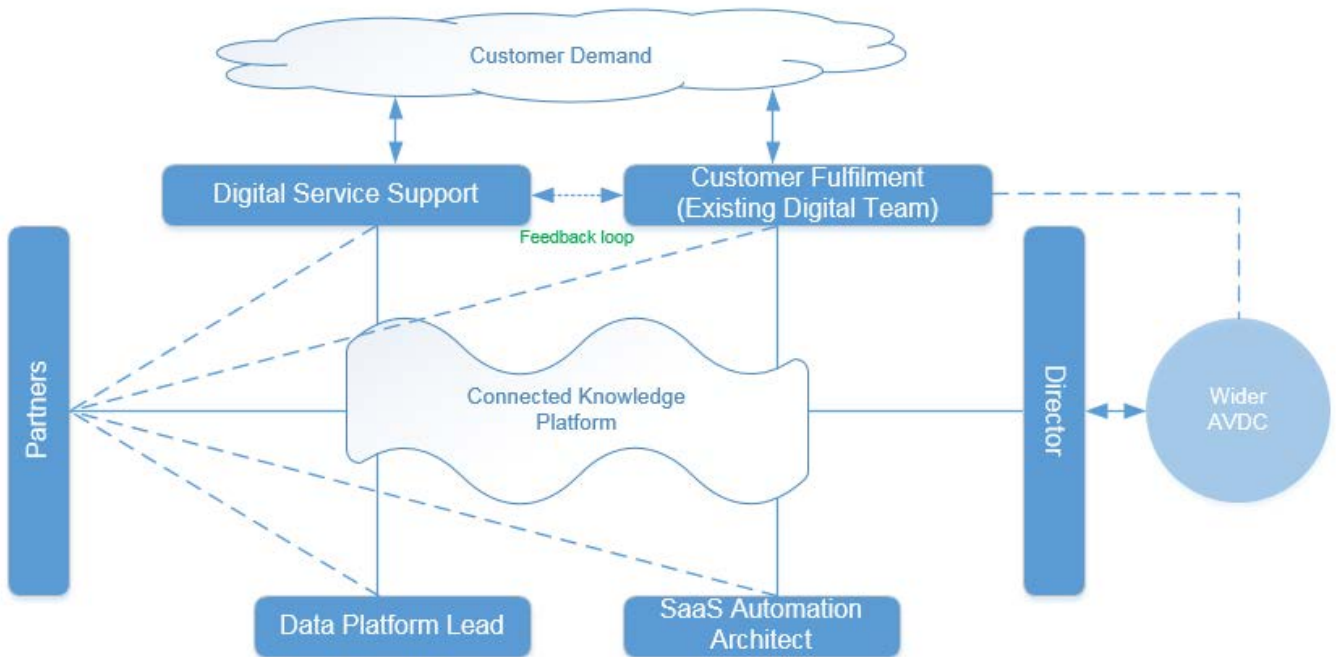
Customer Demand

Digital Service Support

Customer Fulfilment (Existing Digital Team)

Feedback loop

Partners

Connected Knowledge Platform

Director

Wider AVDC

Data Platform Lead

SaaS Automation Architect